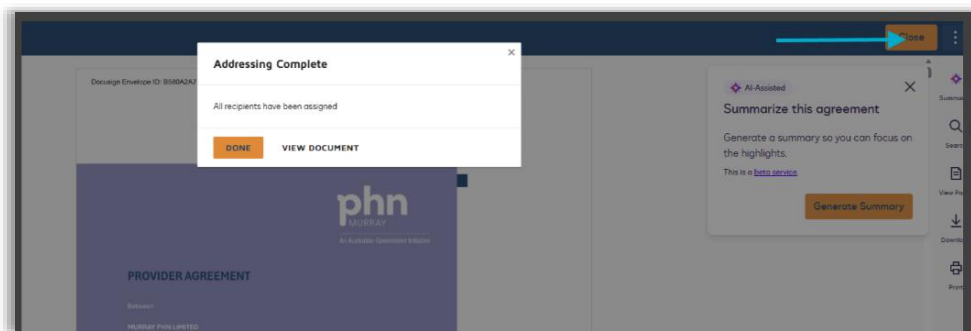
Close

Docusign Envelope ID: B580A2A7

Addressing Complete

×

All recipients have been assigned

DONE

VIEW DOCUMENT

phn
MURRAY
An Australian Government Initiative

PROVIDER AGREEMENT

Between

MURRAY PHN LIMITED

AI-Assisted

Summarize this agreement

×

Generate a summary so you can focus on the highlights.

This is a beta service

Generate Summary

Summarize

Search

View Pa

Downlo

Print